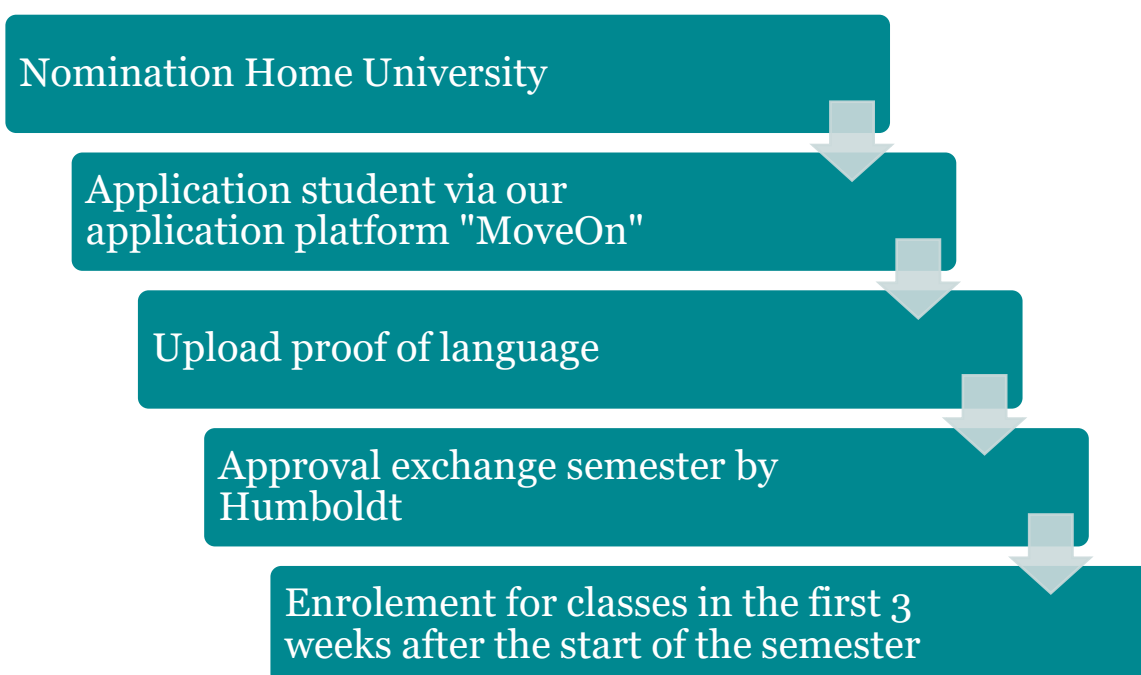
Nomination Home University

Application student via our application platform "MoveOn"

Upload proof of language

Approval exchange semester by Humboldt

Enrolement for classes in the first 3 weeks after the start of the semester